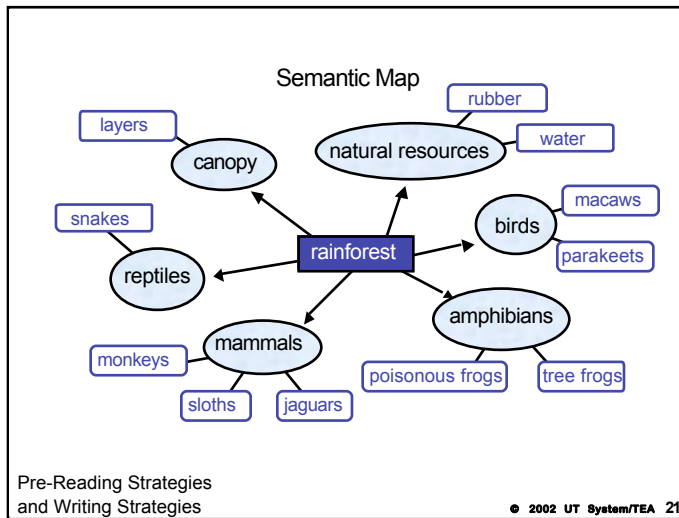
Semantic Map

rainforest

layers

canopy

rubber

natural resources

water

snakes

reptiles

macaws

birds

parakeets

amphibians

poisonous frogs

tree frogs

mammals

monkeys

sloths

jaguars

Pre-Reading Strategies and Writing Strategies

© 2002 UT System/TEA 21